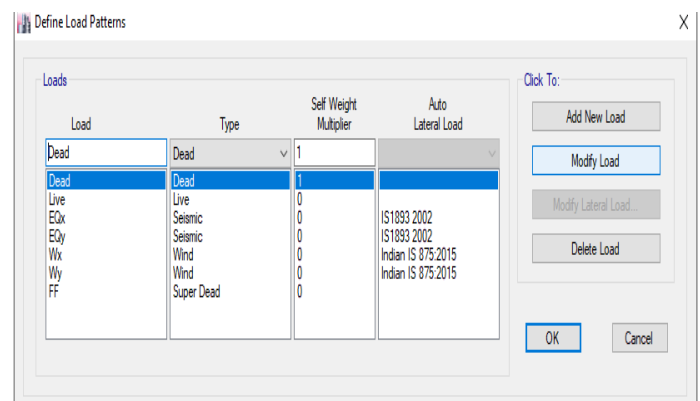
Define Load Patterns

X

Loads

| Load | Type | Self Weight Multiplier | Auto Lateral Load |
|---|---|---|---|
| Dead | Dead | 1 | |
| Dead | Dead | 1 | |
| Live | Live | 0 | |
| EQx | Seismic | 0 | IS1893 2002 |
| EQy | Seismic | 0 | IS1893 2002 |
| Wx | Wind | 0 | Indian IS 875:2015 |
| Wy | Wind | 0 | Indian IS 875:2015 |
| FF | Super Dead | 0 | |

Click To:

Add New Load

Modify Load

Modify Lateral Load...

Delete Load

OK

Cancel